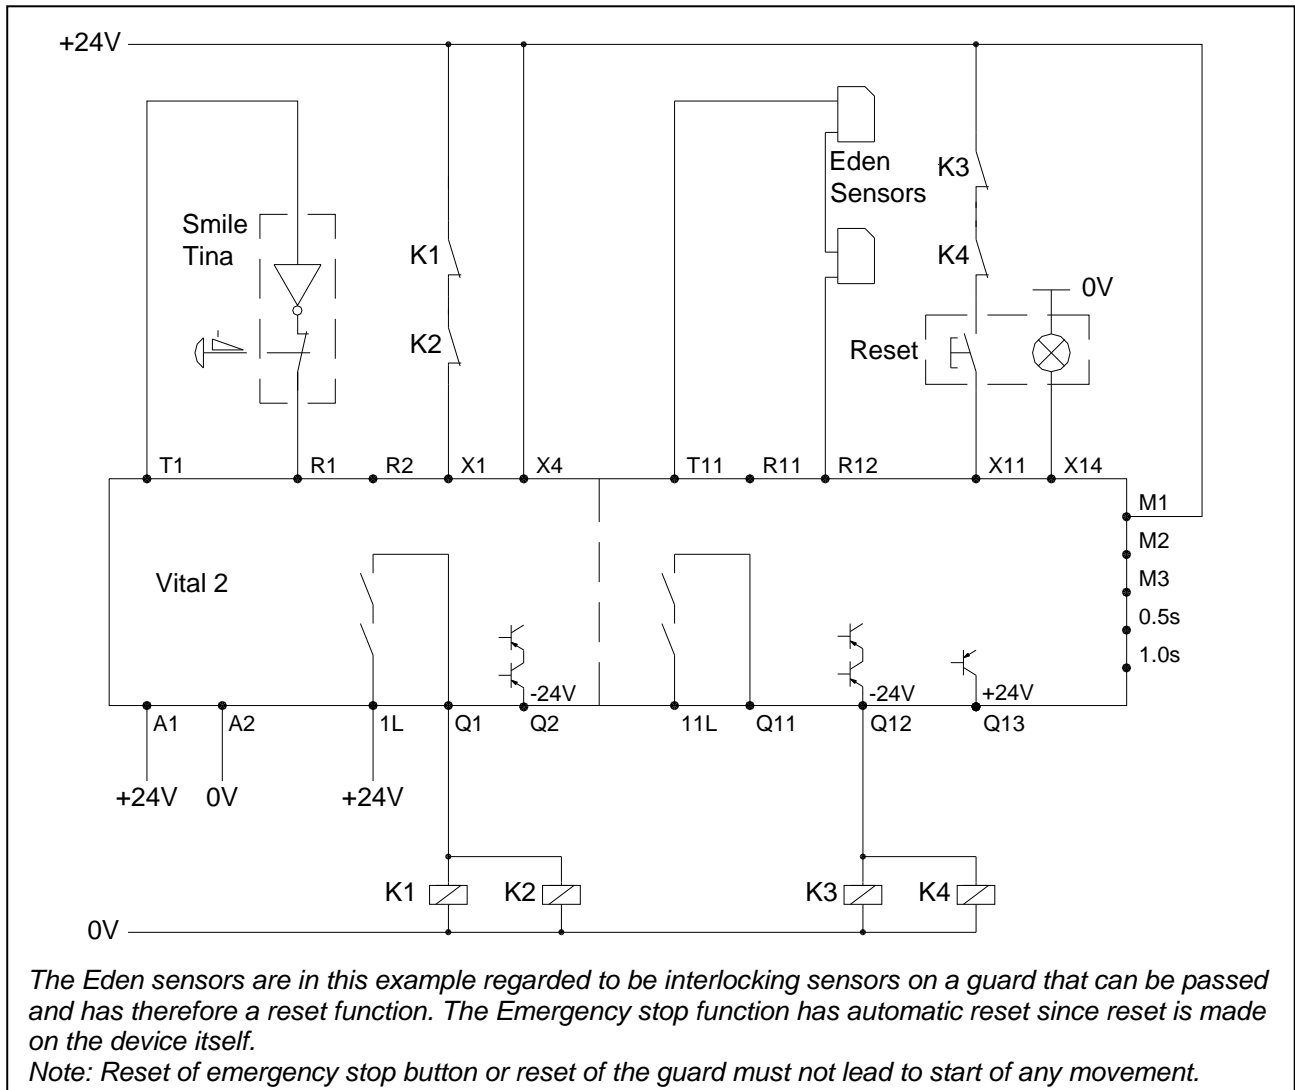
+24V

Smile Tina

K1

K2

Eden Sensors

K3

K4

0V

Reset

T1 R1 R2 X1 X4 T11 R11 R12 X11 X14

M1

M2

M3

0.5s

1.0s

Vital 2

-24V

-24V

+24V

A1 A2 1L Q1 Q2 11L Q11 Q12 Q13

+24V 0V +24V

K1 K2 K3 K4

0V

The Eden sensors are in this example regarded to be interlocking sensors on a guard that can be passed and has therefore a reset function. The Emergency stop function has automatic reset since reset is made on the device itself.

Note: Reset of emergency stop button or reset of the guard must not lead to start of any movement.